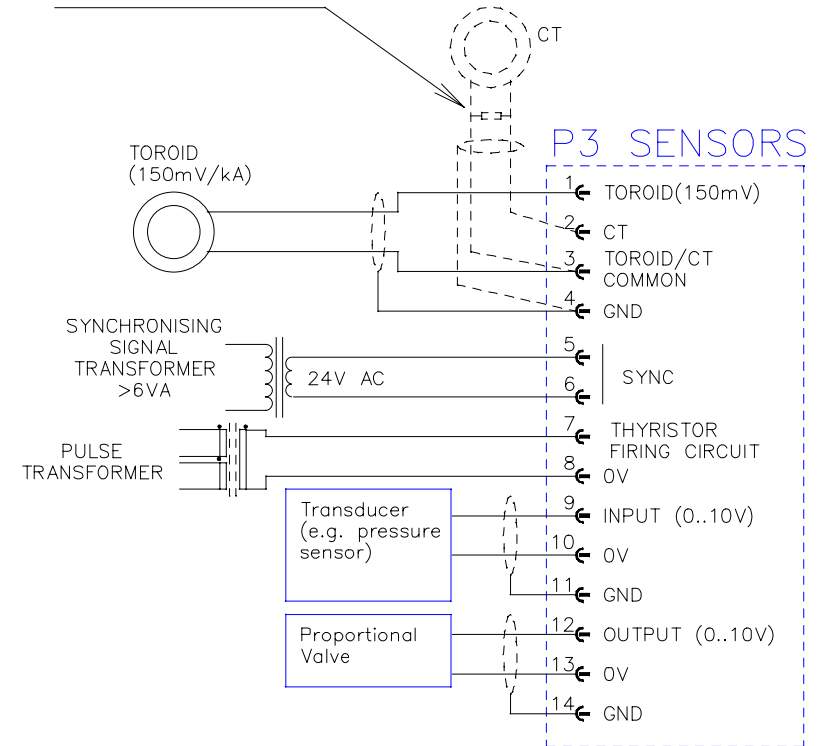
CT

P3 SENSORS

TOROID
(150mV/kA)

1 TOROID(150mV)
2 CT
3 TOROID/CT COMMON
4 GND

SYNCHRONISING SIGNAL TRANSFORMER >6VA

24V AC

5
6
SYNC

PULSE TRANSFORMER

7 THYRISTOR FIRING CIRCUIT
8 0V

Transducer (e.g. pressure sensor)

9 INPUT (0..10V)
10 0V
11 GND

Proportional Valve

12 OUTPUT (0..10V)
13 0V
14 GND